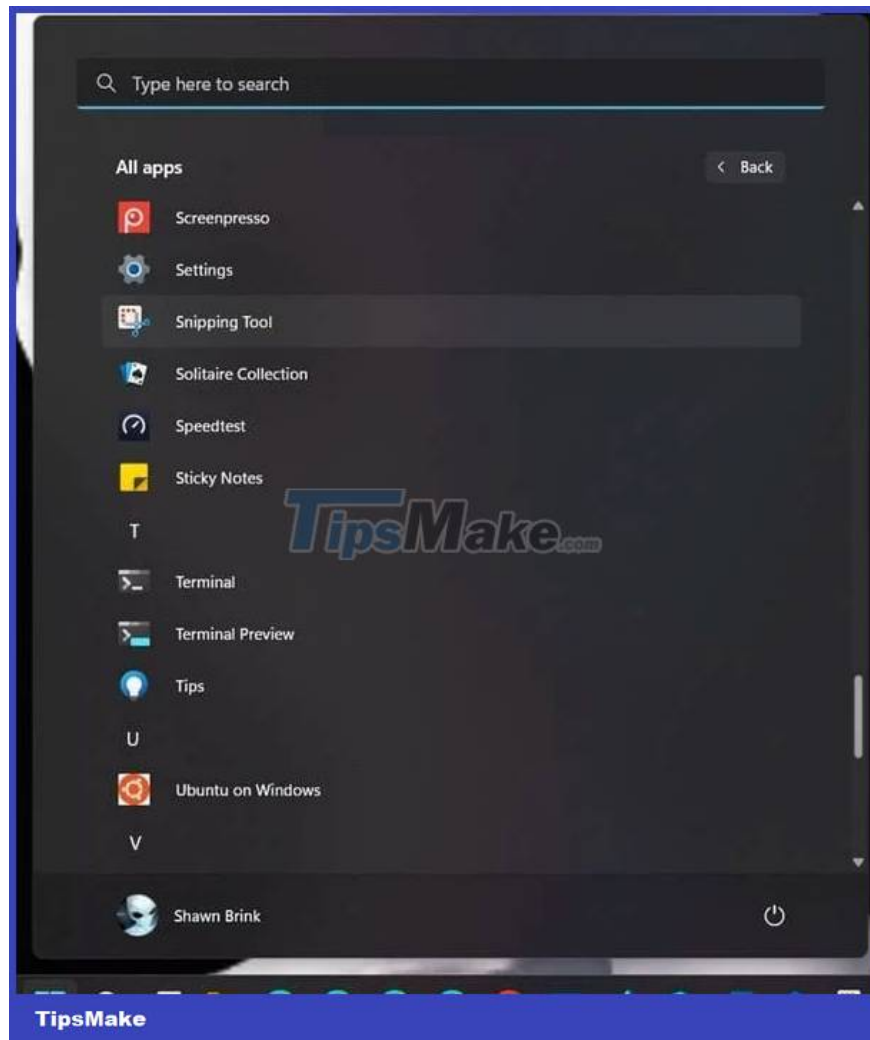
Type here to search

All apps

< Back

Screenpresso

Settings

Snipping Tool

Solitaire Collection

Speedtest

Sticky Notes

T

Terminal

Terminal Preview

Tips

U

Ubuntu on Windows

V

Shawn Brink

TipsMake.com

TipsMake